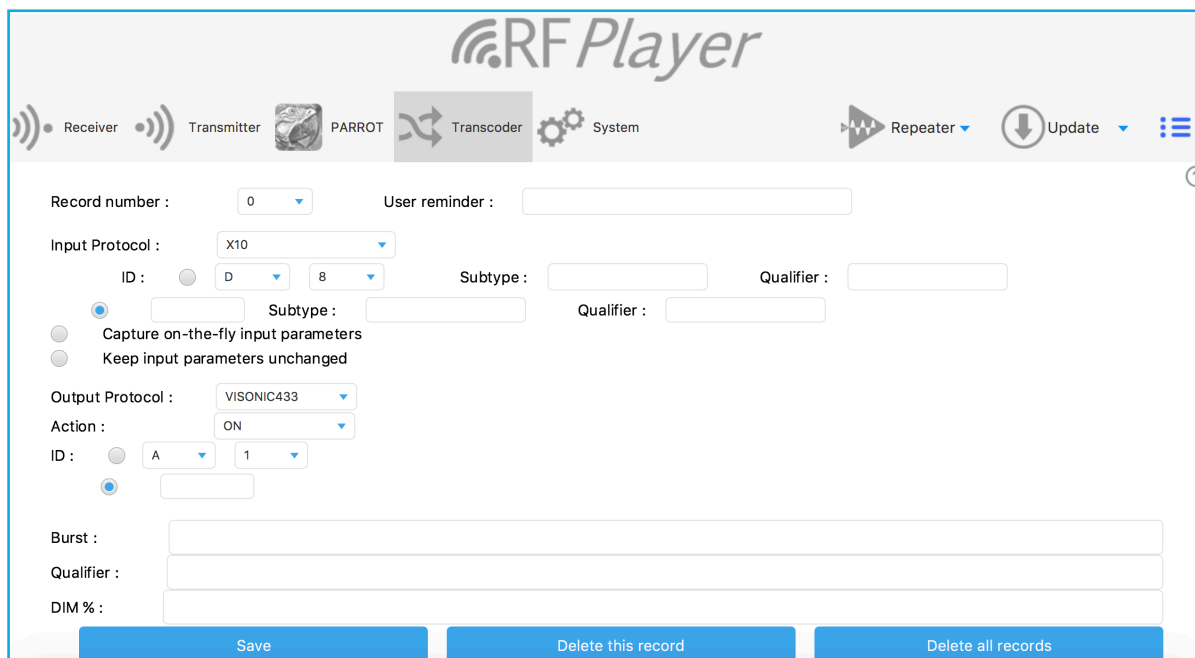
RF Player

Receiver Transmitter PARROT Transcoder System Repeater Update

Record number : 0 User reminder :

Input Protocol : X10

ID : D 8 Subtype : Qualifier :

Subtype : Qualifier :

Capture on-the-fly input parameters

Keep input parameters unchanged

Output Protocol : VISONIC433

Action : ON

ID : A 1

Burst :

Qualifier :

DIM % :

Save Delete this record Delete all records